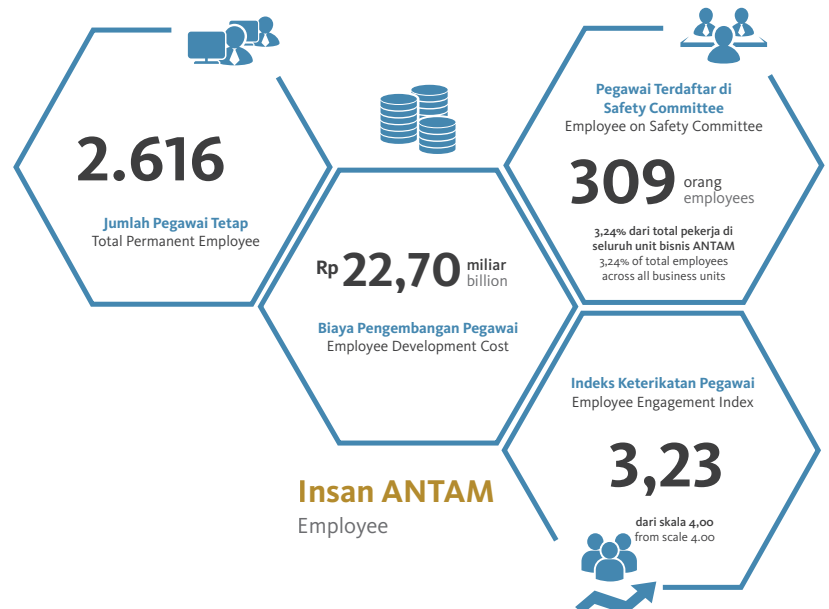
2.616

Jumlah Pegawai Tetap
Total Permanent Employee

Rp 22,70 miliar billion

Biaya Pengembangan Pegawai
Employee Development Cost

Pegawai Terdaftar di Safety Committee
Employee on Safety Committee

309 orang employees

3,24% dari total pekerja di seluruh unit bisnis ANTAM
3,24% of total employees across all business units

Indeks Keterikatan Pegawai
Employee Engagement Index

3,23

dari skala 4,00
from scale 4.00

Insan ANTAM
Employee